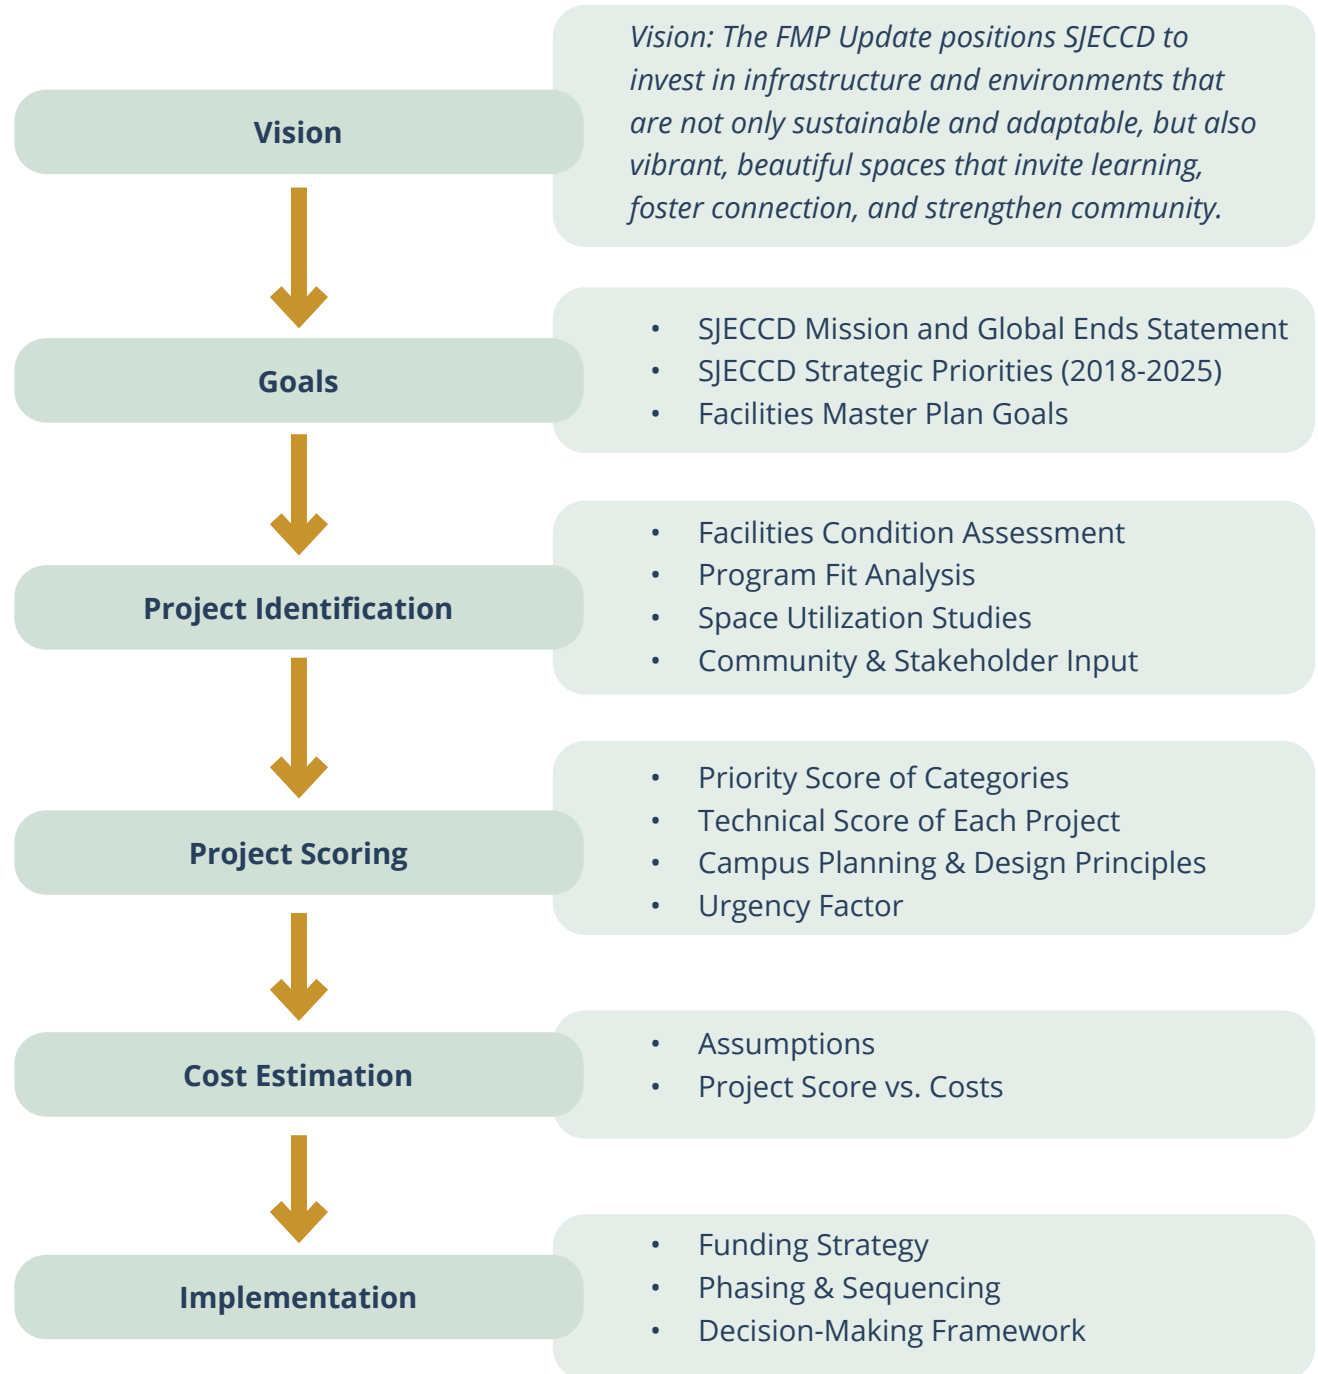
Vision

*Vision: The FMP Update positions SJECCD to invest in infrastructure and environments that are not only sustainable and adaptable, but also vibrant, beautiful spaces that invite learning, foster connection, and strengthen community.*

Goals

- SJECCD Mission and Global Ends Statement
- SJECCD Strategic Priorities (2018-2025)
- Facilities Master Plan Goals

Project Identification

- Facilities Condition Assessment
- Program Fit Analysis
- Space Utilization Studies
- Community & Stakeholder Input

Project Scoring

- Priority Score of Categories
- Technical Score of Each Project
- Campus Planning & Design Principles
- Urgency Factor

Cost Estimation

- Assumptions
- Project Score vs. Costs

Implementation

- Funding Strategy
- Phasing & Sequencing
- Decision-Making Framework